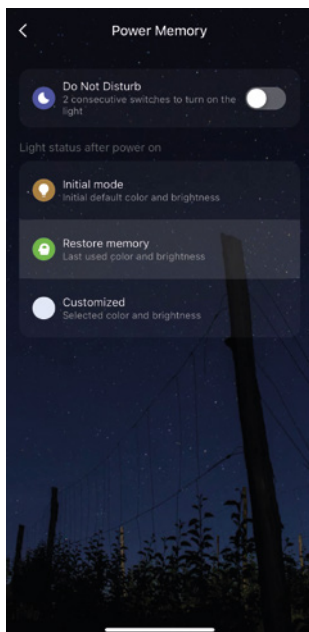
<

Power Memory

Do Not Disturb
2 consecutive switches to turn on the light

Light status after power on

Initial mode
Initial default color and brightness

Restore memory
Last used color and brightness

Customized
Selected color and brightness